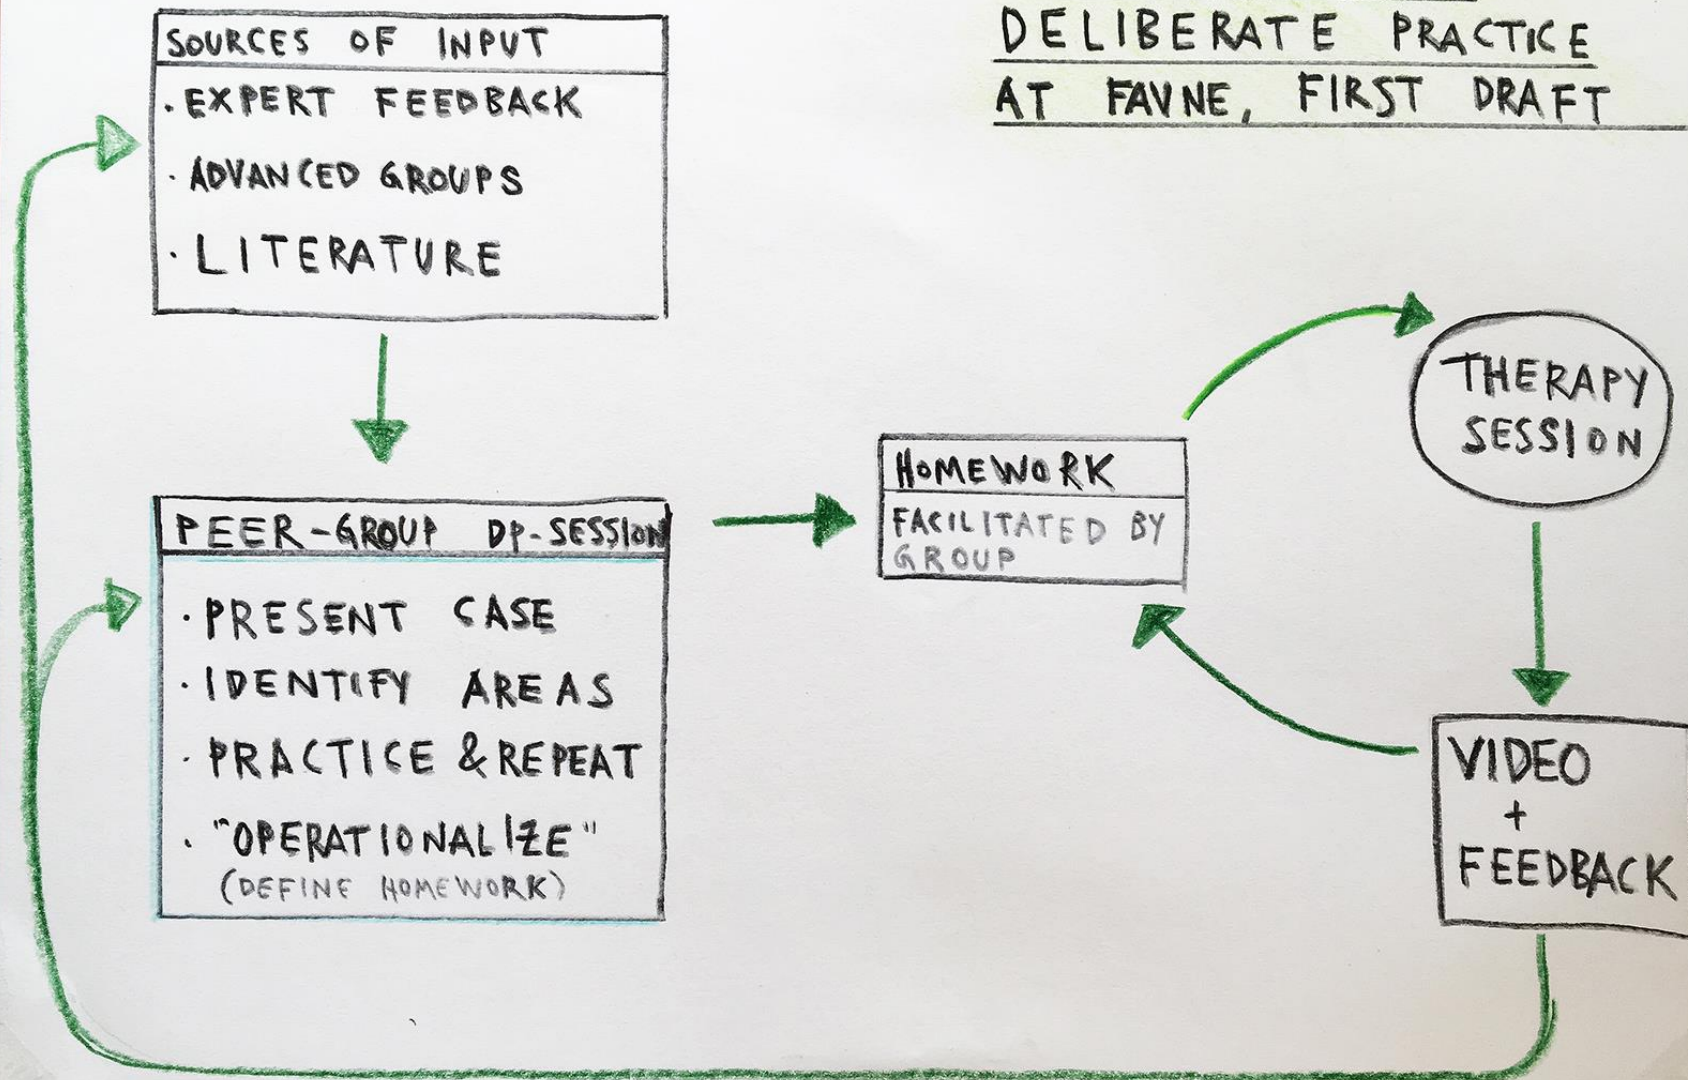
DELIBERATE PRACTICE AT FAVNE, FIRST DRAFT

SOURCES OF INPUT
· EXPERT FEEDBACK
· ADVANCED GROUPS
· LITERATURE

PEER-GROUP DP-SESSION
· PRESENT CASE
· IDENTIFY AREAS
· PRACTICE & REPEAT
· "OPERATIONALIZE" (DEFINE HOMEWORK)

HOMEWORK
FACILITATED BY GROUP

THERAPY SESSION

VIDEO + FEEDBACK